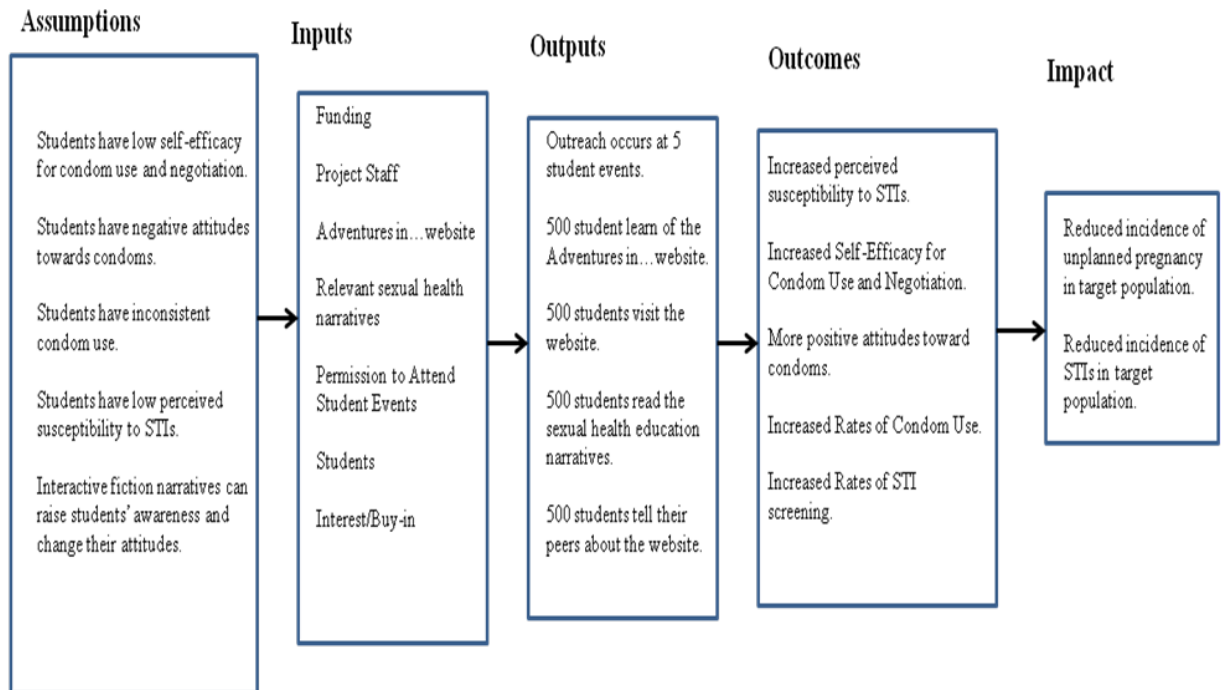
Assumptions

Students have low self-efficacy for condom use and negotiation.

Students have negative attitudes towards condoms.

Students have inconsistent condom use.

Students have low perceived susceptibility to STIs.

Interactive fiction narratives can raise students' awareness and change their attitudes.

Inputs

Funding

Project Staff

Adventures in…website

Relevant sexual health narratives

Permission to Attend Student Events

Students

Interest/Buy-in

Outputs

Outreach occurs at 5 student events.

500 student learn of the Adventures in…website.

500 students visit the website.

500 students read the sexual health education narratives.

500 students tell their peers about the website.

Outcomes

Increased perceived susceptibility to STIs.

Increased Self-Efficacy for Condom Use and Negotiation.

More positive attitudes toward condoms.

Increased Rates of Condom Use.

Increased Rates of STI screening.

Impact

Reduced incidence of unplanned pregnancy in target population.

Reduced incidence of STIs in target population.